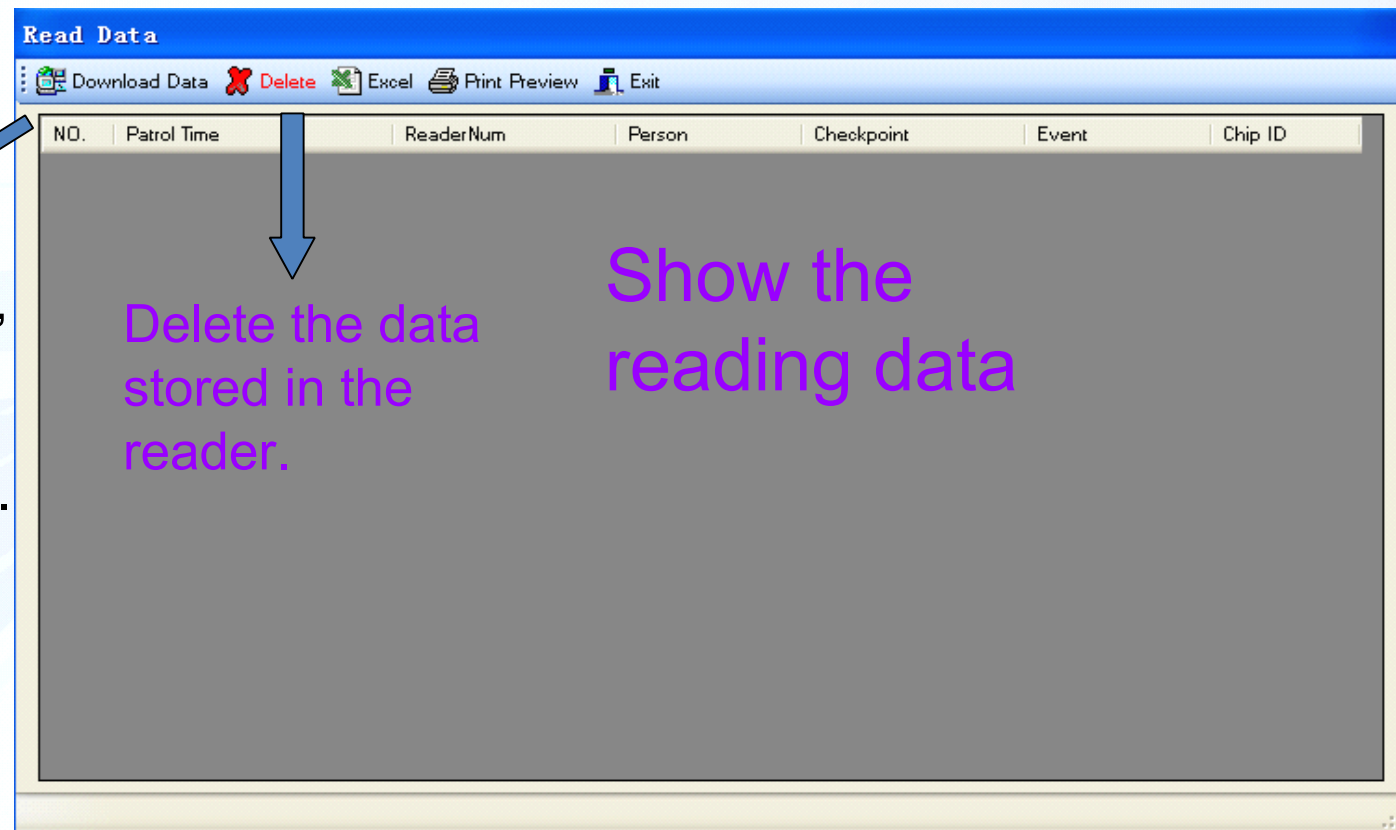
Read Data

Download Data Delete Excel Print Preview Exit

| NO. | Patrol Time | ReaderNum | Person | Checkpoint | Event | Chip ID |
|---|---|---|---|---|---|---|

Delete the data stored in the reader.

Show the reading data